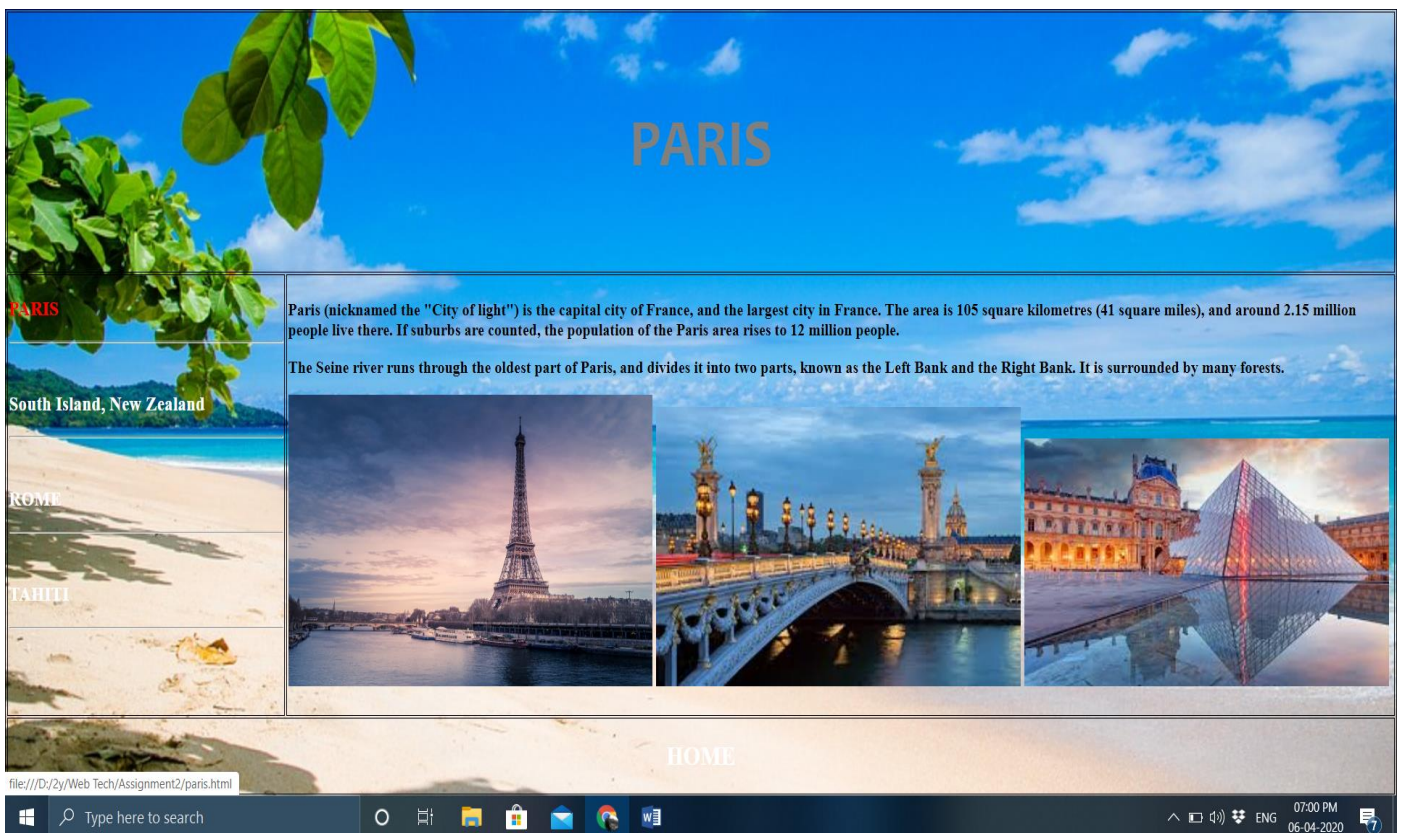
PARIS

PARIS

South Island, New Zealand

ROME

TAHITI

Paris (nicknamed the "City of light") is the capital city of France, and the largest city in France. The area is 105 square kilometres (41 square miles), and around 2.15 million people live there. If suburbs are counted, the population of the Paris area rises to 12 million people.

The Seine river runs through the oldest part of Paris, and divides it into two parts, known as the Left Bank and the Right Bank. It is surrounded by many forests.

HOME

file:///D:/2y/Web Tech/Assignment2/paris.html

Type here to search

ENG 07:00 PM 06-04-2020 7